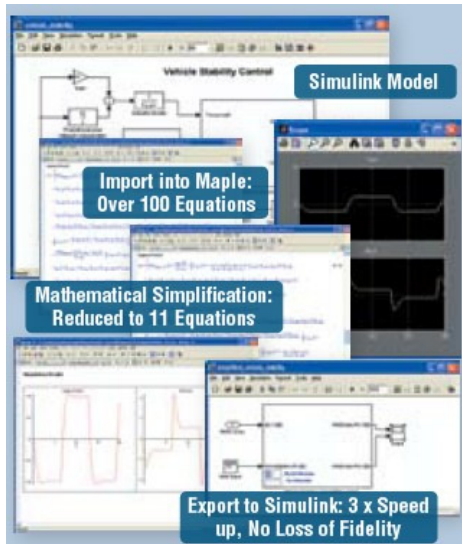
vehicle_stability

Vehicle Stability Control

Simulink Model

Scope

Import into Maple: Over 100 Equations

Mathematical Simplification: Reduced to 11 Equations

Export to Simulink: 3 x Speed up, No Loss of Fidelity